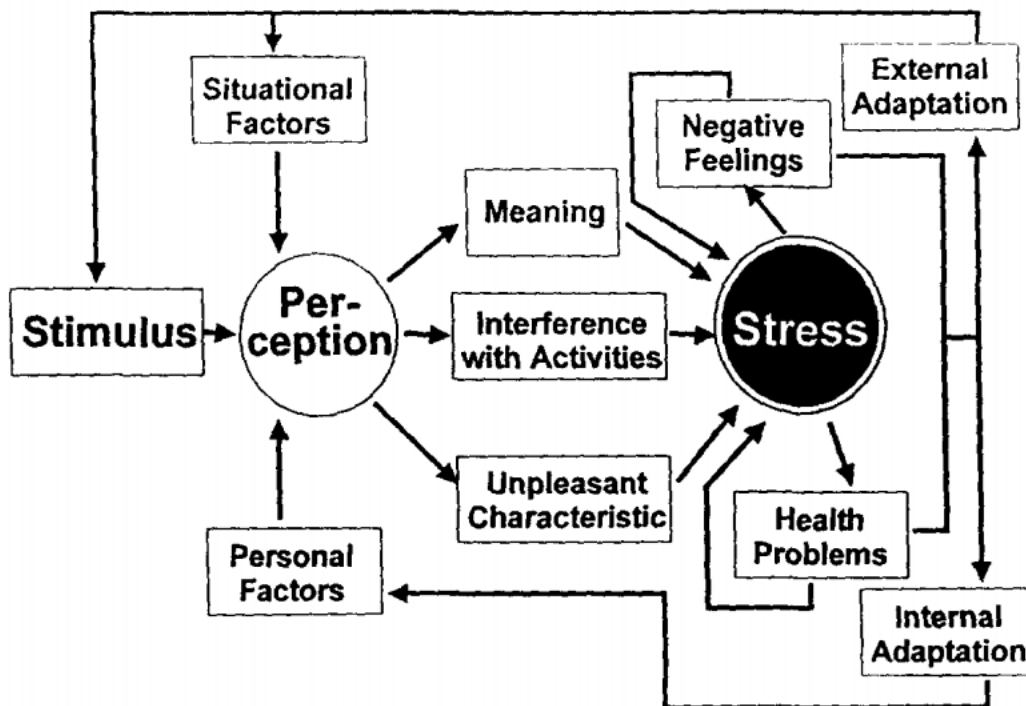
Situational Factors

External Adaptation

Negative Feelings

Meaning

Stimulus

Per-ception

Interference with Activities

Stress

Unpleasant Characteristic

Health Problems

Personal Factors

Internal Adaptation